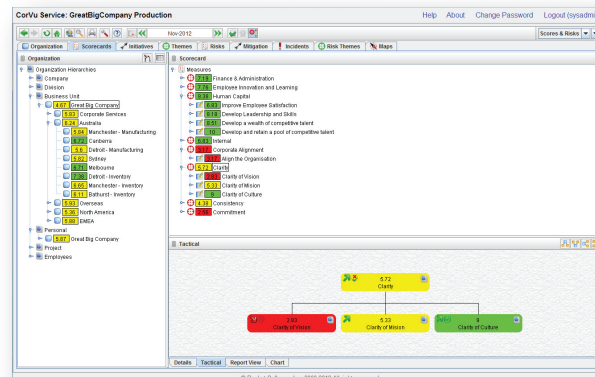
CorVu Service: GreatBigCompany Production

Help About Change Password Logout (sysadmi

Nov-2012

Scores & Risks

Organization | Scorecards | Initiatives | Themes | Risks | Mitigation | Incidents | Risk Themes | Maps

Organization

Organization Hierarchies
Company
Division
Business Unit
4.67 Great Big Company
5.83 Corporate Services
6.24 Australia
5.84 Manchester - Manufacturing
6.72 Canberra
5.6 Detroit - Manufacturing
6.52 Sydney
6.71 Melbourne
7.38 Detroit - Inventory
6.65 Manchester - Inventory
6.11 Bathurst - Inventory
5.93 Overseas
5.36 North America
5.89 EMEA
Personal
5.87 Great Big Company
Project
Employees

Scorecard

Measures
7.18 Finance & Administration
7.76 Employee Innovation and Learning
8.38 Human Capital
8.38 Improve Employee Satisfaction
8.19 Develop Leadership and Skills
8.51 Develop a wealth of competitive talent
10 Develop and retain a pool of competitive talent
6.51 Internal
3.17 Corporate Alignment
3.17 Align the Organisation
5.72 Clarity
2.63 Clarity of Vision
5.33 Clarity of Mission
9 Clarity of Culture
4.38 Consistency
2.88 Commitment

Tactical

5.72
Clarity

2.63
Clarity of Vision

5.33
Clarity of Mission

9
Clarity of Culture

Details | Tactical | Report View | Chart